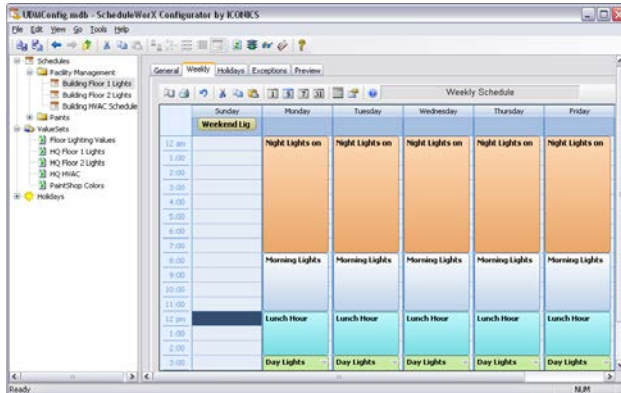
UDMConfig.mdb - ScheduleWorX Configurator by ICONICS

File Edit View Go Tools Help

Schedules
Facility Management
Building Floor 1 Lights
Building Floor 2 Lights
Building HVAC Schedule
Paints
ValueSets
Floor Lighting Values
HQ Floor 1 Lights
HQ Floor 2 Lights
HQ HVAC
PaintShop Colors
Holidays

General Weekly Holidays Exceptions Preview

Weekly Schedule

| | Sunday | Monday | Tuesday | Wednesday | Thursday | Friday |
|---|---|---|---|---|---|---|
| | Weekend Lig | | | | | |
| 12 am | | Night Lights on | Night Lights on | Night Lights on | Night Lights on | Night Lights on |
| 1:00 | | | | | | |
| 2:00 | | | | | | |
| 3:00 | | | | | | |
| 4:00 | | | | | | |
| 5:00 | | | | | | |
| 6:00 | | | | | | |
| 7:00 | | | | | | |
| 8:00 | | Morning Lights | Morning Lights | Morning Lights | Morning Lights | Morning Lights |
| 9:00 | | | | | | |
| 10:00 | | | | | | |
| 11:00 | | | | | | |
| 12 pm | | Lunch Hour | Lunch Hour | Lunch Hour | Lunch Hour | Lunch Hour |
| 1:00 | | | | | | |
| 2:00 | | | | | | |
| 3:00 | | Day Lights | Day Lights | Day Lights | Day Lights | Day Lights |

Ready NUM